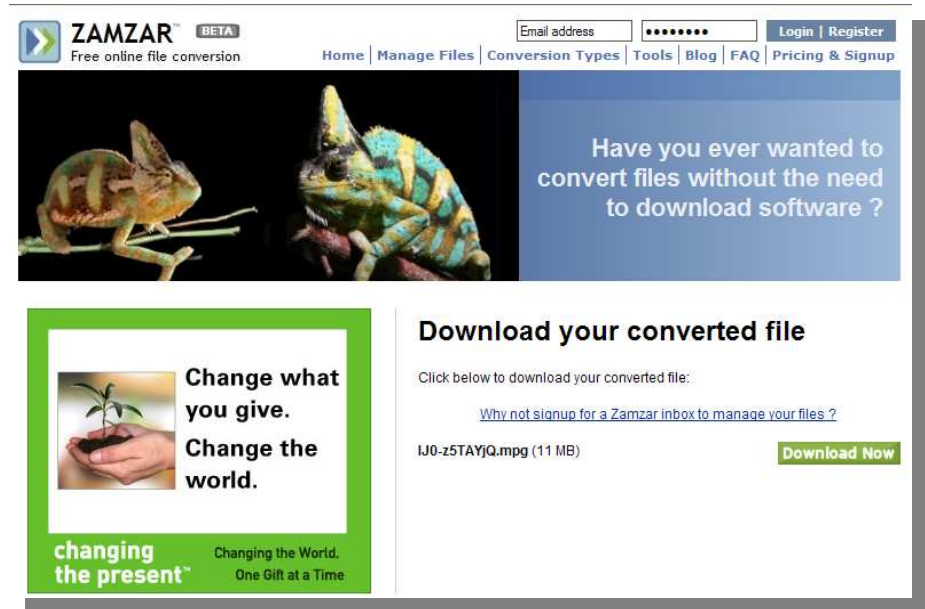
ZAMZAR™ BETA
Free online file conversion

Email address ••••••••• Login | Register

Home | Manage Files | Conversion Types | Tools | Blog | FAQ | Pricing & Signup

Have you ever wanted to convert files without the need to download software ?

Change what you give.
Change the world.

changing the present™
Changing the World, One Gift at a Time

Download your converted file

Click below to download your converted file:

Why not signup for a Zamzar inbox to manage your files ?

IJ0-z5TAYjQ.mpg (11 MB)

Download Now